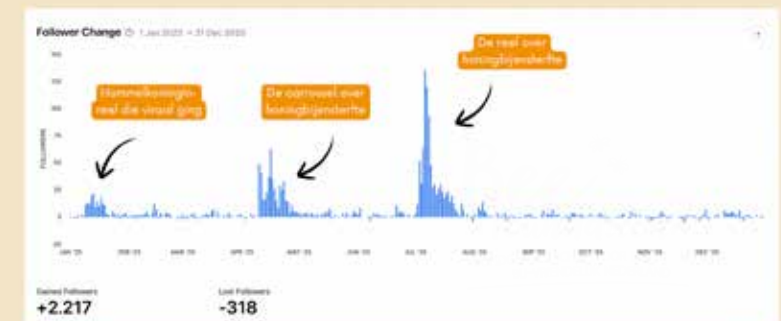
Follower Change 1 Jan 2025 – 31 Dec 2025

Hommelkoningin-reel die viraal ging

De carrousel over koninginbijensterfte

De reel over koninginbijensterfte

FOLLOWERS

JAN '25 FEB '25 MAR '25 APR '25 MAY '25 JUN '25 JUL '25 AUG '25 SEP '25 OCT '25 NOV '25 DEC '25

Gained Followers
+2.217

Lost Followers
-318